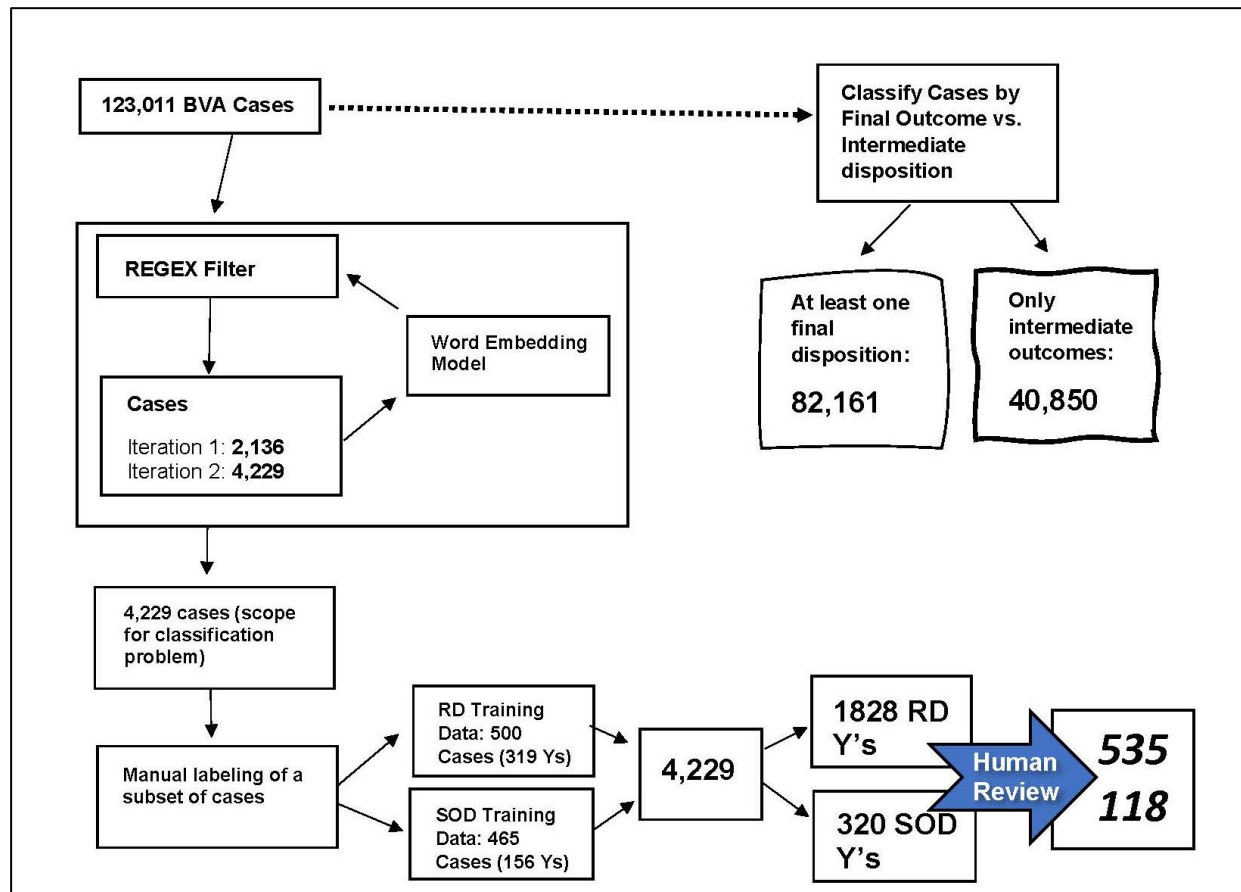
123,011 BVA Cases

Classify Cases by Final Outcome vs. Intermediate disposition

At least one final disposition:

82,161

Only intermediate outcomes:

40,850

REGEX Filter

Word Embedding Model

Cases

Iteration 1: **2,136**
Iteration 2: **4,229**

4,229 cases (scope for classification problem)

Manual labeling of a subset of cases

RD Training Data: 500 Cases (319 Ys)

SOD Training Data: 465 Cases (156 Ys)

4,229

1828 RD Y's

320 SOD Y's

Human Review

535

118